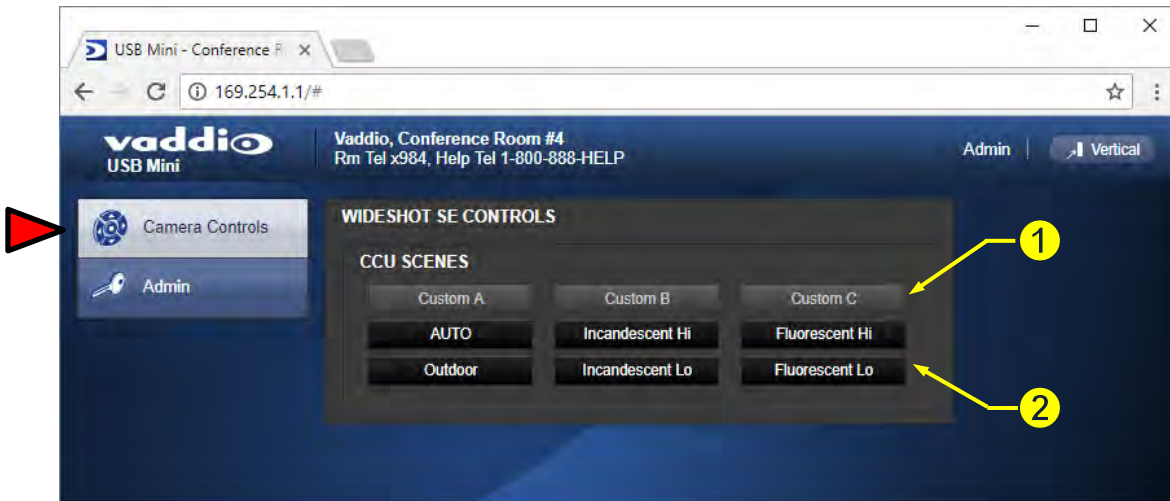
USB Mini - Conference R ×

169.254.1.1/#

vaddio
USB Mini

Vaddio, Conference Room #4
Rm Tel x984, Help Tel 1-800-888-HELP

Admin

Vertical

Camera Controls

Admin

WIDESHOT SE CONTROLS

CCU SCENES

| Custom A | Custom B | Custom C |
|---|---|---|
| AUTO | Incandescent Hi | Fluorescent Hi |
| Outdoor | Incandescent Lo | Fluorescent Lo |

1

2